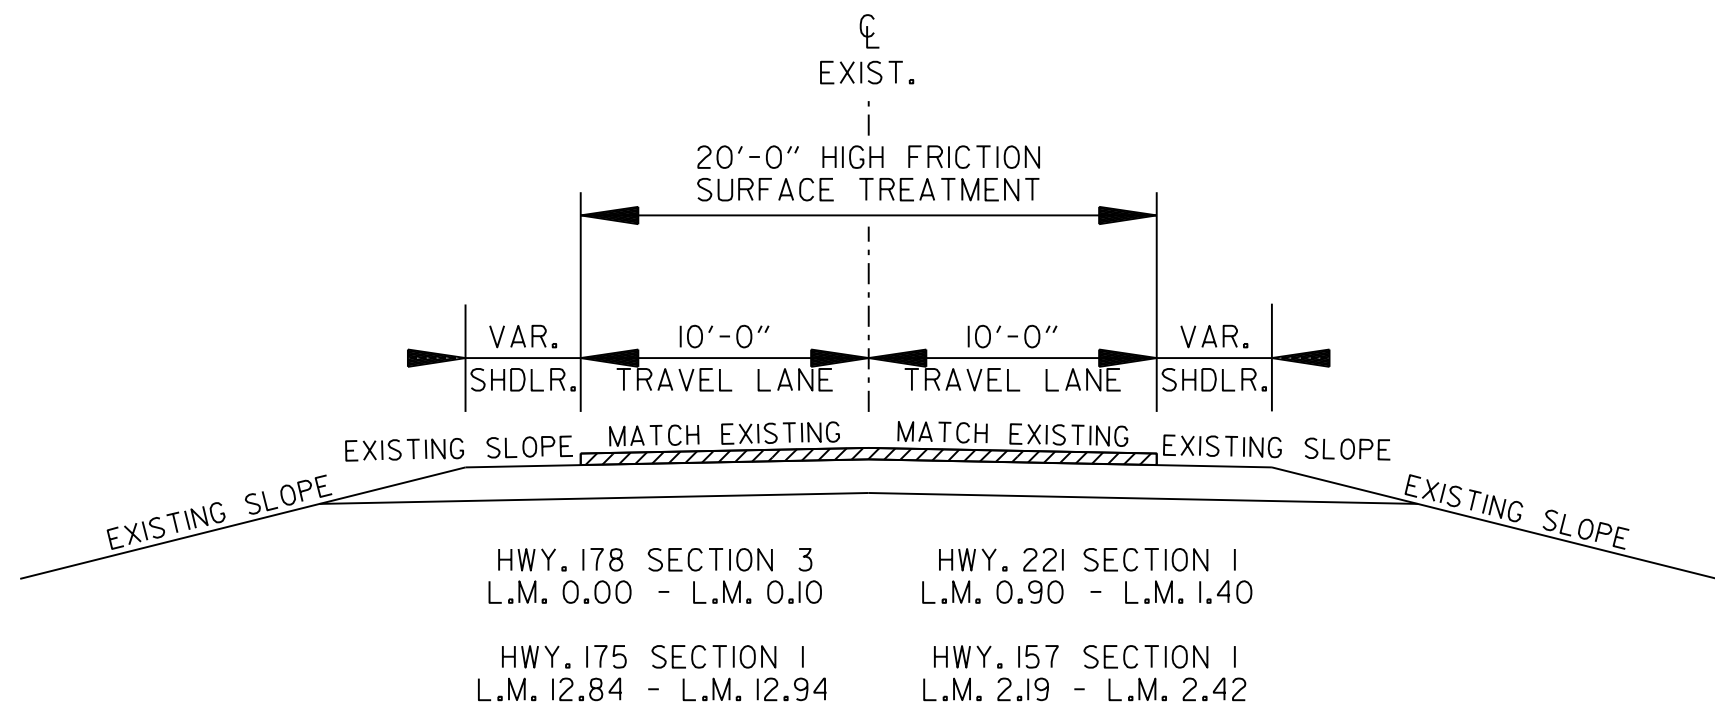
℄
EXIST.

20'-0" HIGH FRICTION
SURFACE TREATMENT

VAR.
SHDLR.

10'-0"
TRAVEL LANE

10'-0"
TRAVEL LANE

VAR.
SHDLR.

EXISTING SLOPE

MATCH EXISTING

MATCH EXISTING

EXISTING SLOPE

EXISTING SLOPE

EXISTING SLOPE

HWY. 178 SECTION 3
L.M. 0.00 - L.M. 0.10

HWY. 221 SECTION 1
L.M. 0.90 - L.M. 1.40

HWY. 175 SECTION 1
L.M. 12.84 - L.M. 12.94

HWY. 157 SECTION 1
L.M. 2.19 - L.M. 2.42